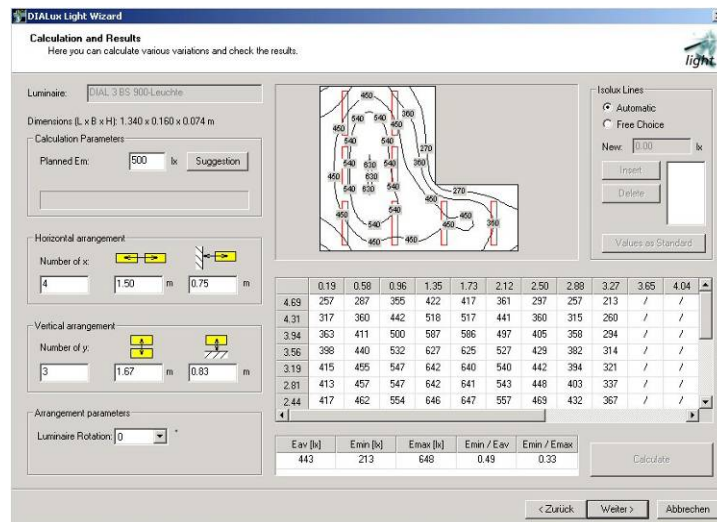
DIALux Light Wizard

Calculation and Results
Here you can calculate various variations and check the results.

light

Luminaire: DIAL 3 BS 900-Leuchte

Dimensions (L x B x H): 1.340 x 0.160 x 0.074 m

Calculation Parameters

Planned Em: 500 lx Suggestion

Horizontal arrangement

Number of x:

4 1.50 m 0.75 m

Vertical arrangement

Number of y:

3 1.67 m 0.83 m

Arrangement parameters

Luminaire Rotation: 0 °

450 540 540 360 450 540 540 270 540 630 540 360 450 630 540 630 450 540 270 450 450 360 540 450 450

Isolux Lines

Automatic

Free Choice

New: 0.00 lx

Insert

Delete

Values as Standard

| | 0.19 | 0.58 | 0.96 | 1.35 | 1.73 | 2.12 | 2.50 | 2.88 | 3.27 | 3.65 | 4.04 |
|---|---|---|---|---|---|---|---|---|---|---|---|
| 4.69 | 257 | 287 | 355 | 422 | 417 | 361 | 297 | 257 | 213 | / | / |
| 4.31 | 317 | 360 | 442 | 518 | 517 | 441 | 360 | 315 | 260 | / | / |
| 3.94 | 363 | 411 | 500 | 587 | 586 | 497 | 405 | 358 | 294 | / | / |
| 3.56 | 398 | 440 | 532 | 627 | 625 | 527 | 429 | 382 | 314 | / | / |
| 3.19 | 415 | 455 | 547 | 642 | 640 | 540 | 442 | 394 | 321 | / | / |
| 2.81 | 413 | 457 | 547 | 642 | 641 | 543 | 448 | 403 | 337 | / | / |
| 2.44 | 417 | 462 | 554 | 646 | 647 | 557 | 469 | 432 | 367 | / | / |

| Eav [lx] | Emin [lx] | Emax [lx] | Emin / Eav | Emin / Emax |
|---|---|---|---|---|
| 443 | 213 | 648 | 0.49 | 0.33 |

Calculate

< Zurück Weiter > Abbrechen